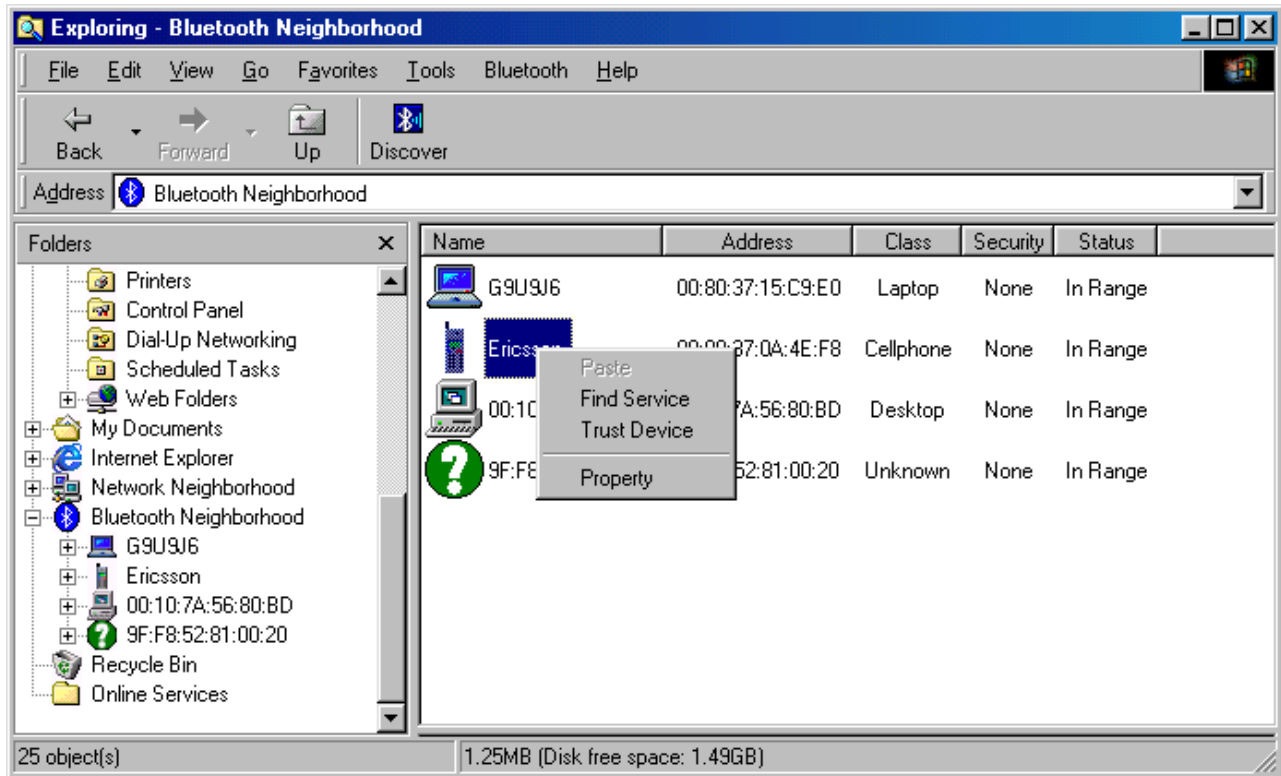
Exploring - Bluetooth Neighborhood

File Edit View Go Favorites Tools Bluetooth Help

Back Forward Up Discover

Address Bluetooth Neighborhood

Folders

Printers
Control Panel
Dial-Up Networking
Scheduled Tasks
Web Folders
My Documents
Internet Explorer
Network Neighborhood
Bluetooth Neighborhood
G9U9J6
Ericsson
00:10:7A:56:80:BD
9F:F8:52:81:00:20
Recycle Bin
Online Services

| Name | Address | Class | Security | Status |
|---|---|---|---|---|
| G9U9J6 | 00:80:37:15:C9:E0 | Laptop | None | In Range |
| Ericsson | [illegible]:37:0A:4E:F8 | Cellphone | None | In Range |
| 00:10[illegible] | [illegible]7A:56:80:BD | Desktop | None | In Range |
| 9F:F8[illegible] | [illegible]52:81:00:20 | Unknown | None | In Range |

Paste
Find Service
Trust Device
Property

25 object(s)
1.25MB (Disk free space: 1.49GB)